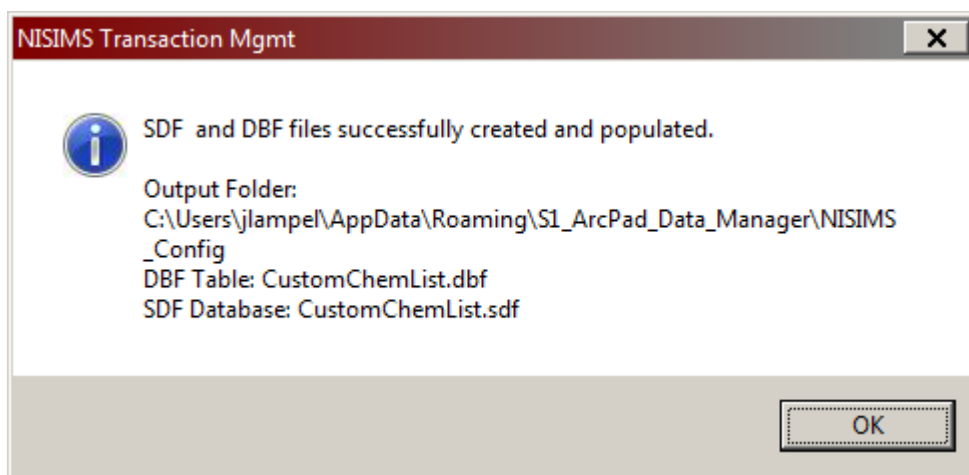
NISIMS Transaction Mgmt

SDF  and DBF files successfully created and populated.

Output Folder:
C:\Users\jlampel\AppData\Roaming\S1_ArcPad_Data_Manager\NISIMS_Config
DBF Table: CustomChemList.dbf
SDF Database: CustomChemList.sdf

OK